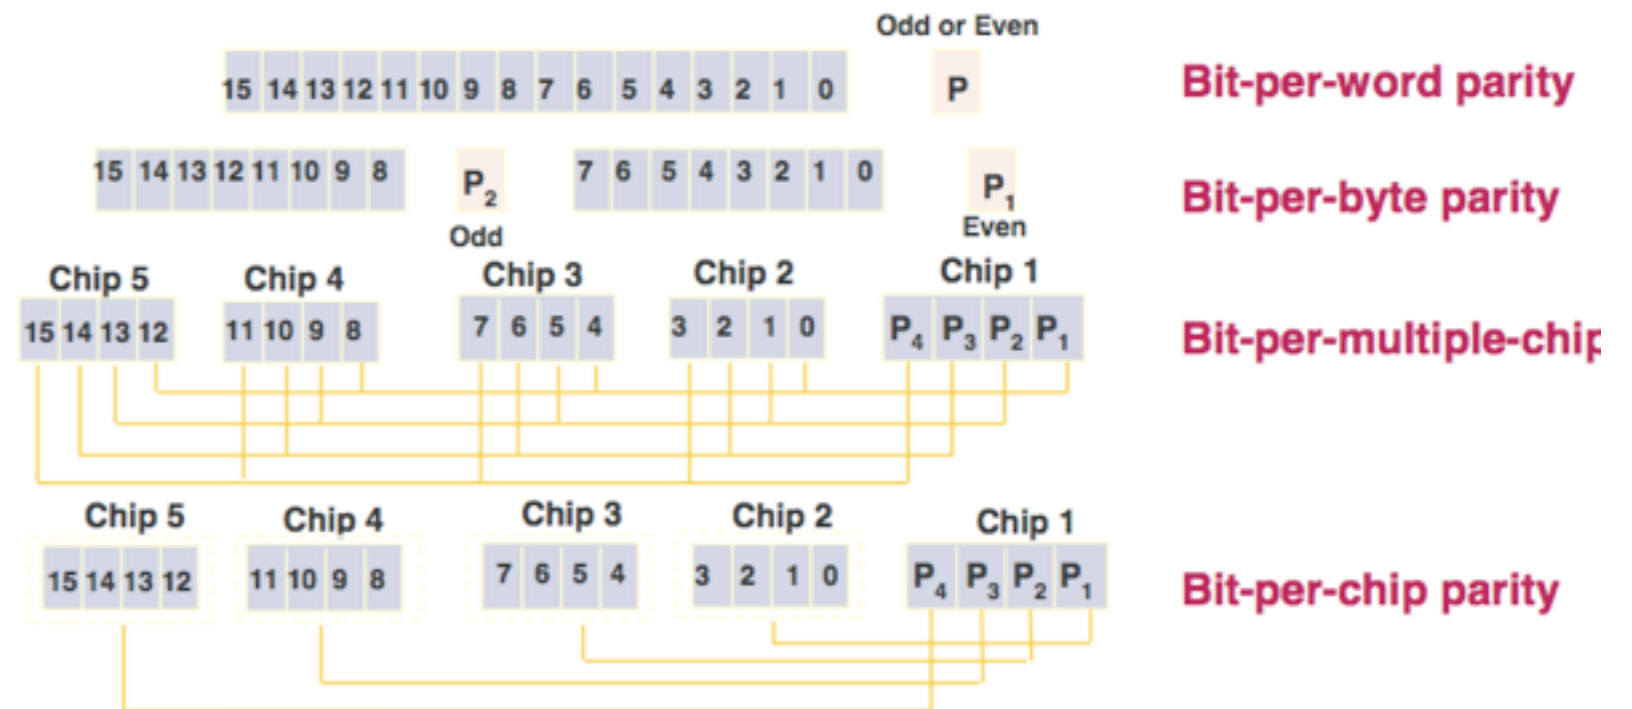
Odd or Even

15 14 13 12 11 10 9 8 7 6 5 4 3 2 1 0 P

Bit-per-word parity

15 14 13 12 11 10 9 8 $P_2$ 7 6 5 4 3 2 1 0 $P_1$

Odd

Even

Bit-per-byte parity

Chip 5 Chip 4 Chip 3 Chip 2 Chip 1

15 14 13 12 11 10 9 8 7 6 5 4 3 2 1 0 $P_4$ $P_3$ $P_2$ $P_1$

Bit-per-multiple-chip

Chip 5 Chip 4 Chip 3 Chip 2 Chip 1

15 14 13 12 11 10 9 8 7 6 5 4 3 2 1 0 $P_4$ $P_3$ $P_2$ $P_1$

Bit-per-chip parity